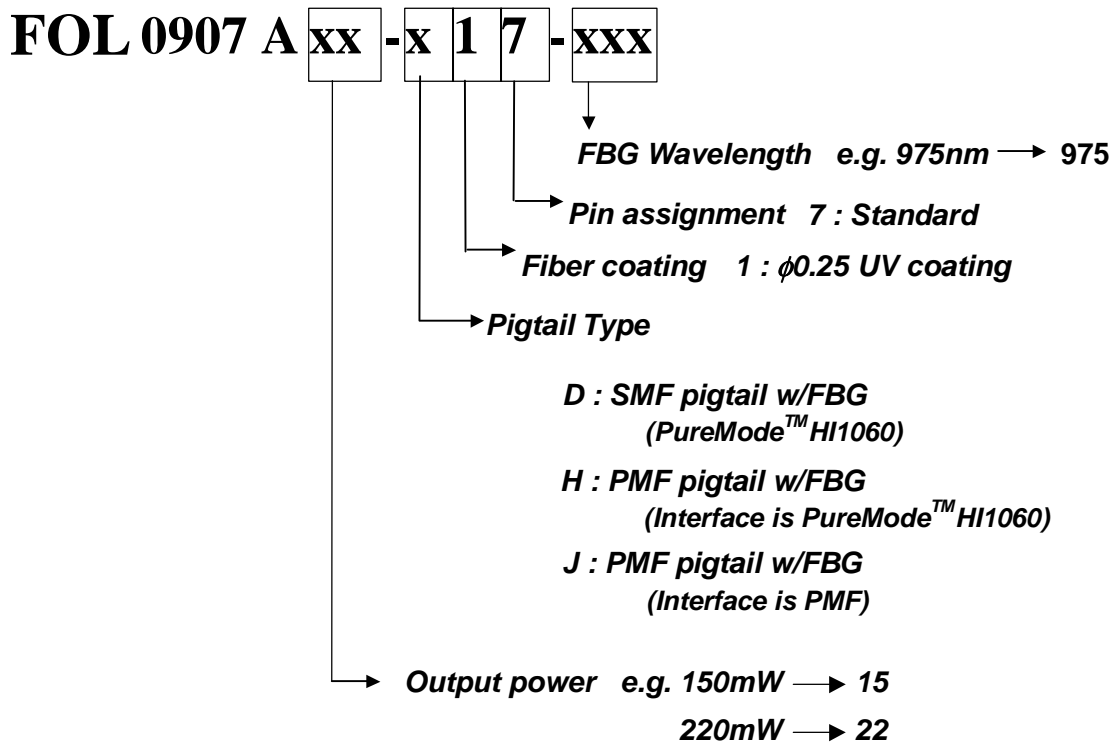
FOL 0907 A xx - x 1 7 - xxx

FBG Wavelength e.g. 975nm → 975

Pin assignment 7 : Standard

Fiber coating 1 : $\phi$0.25 UV coating

Pigtail Type

D : SMF pigtail w/FBG (PureMode$^{TM}$ HI1060)

H : PMF pigtail w/FBG (Interface is PureMode$^{TM}$ HI1060)

J : PMF pigtail w/FBG (Interface is PMF)

Output power e.g. 150mW → 15
220mW → 22